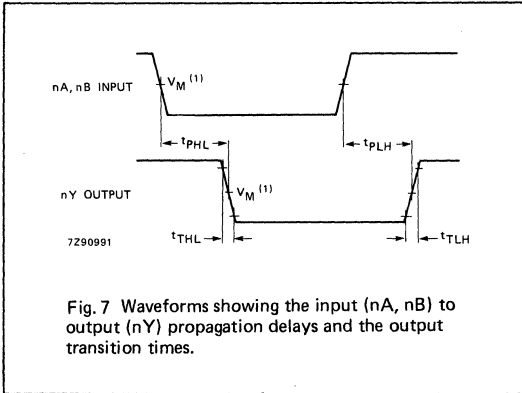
nA, nB INPUT

$V_M$ $^{(1)}$

$t_{PHL}$

$t_{PLH}$

nY OUTPUT

$V_M$ $^{(1)}$

7Z90991

$t_{THL}$

$t_{TLH}$

Fig. 7 Waveforms showing the input (nA, nB) to output (nY) propagation delays and the output transition times.